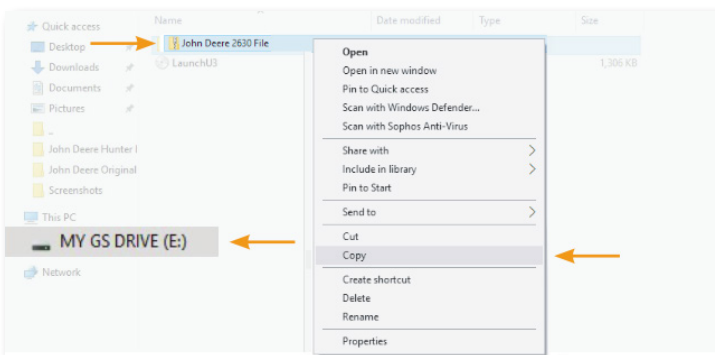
Quick access
Desktop
Downloads
Documents
Pictures
..
John Deere Hunter I
John Deere Original
Screenshots
This PC
MY GS DRIVE (E:)
Network

Name
Date modified
Type
Size
John Deere 2630 File
LaunchU3
1,306 KB

Open
Open in new window
Pin to Quick access
Scan with Windows Defender...
Scan with Sophos Anti-Virus
Share with
Include in library
Pin to Start
Send to
Cut
Copy
Create shortcut
Delete
Rename
Properties